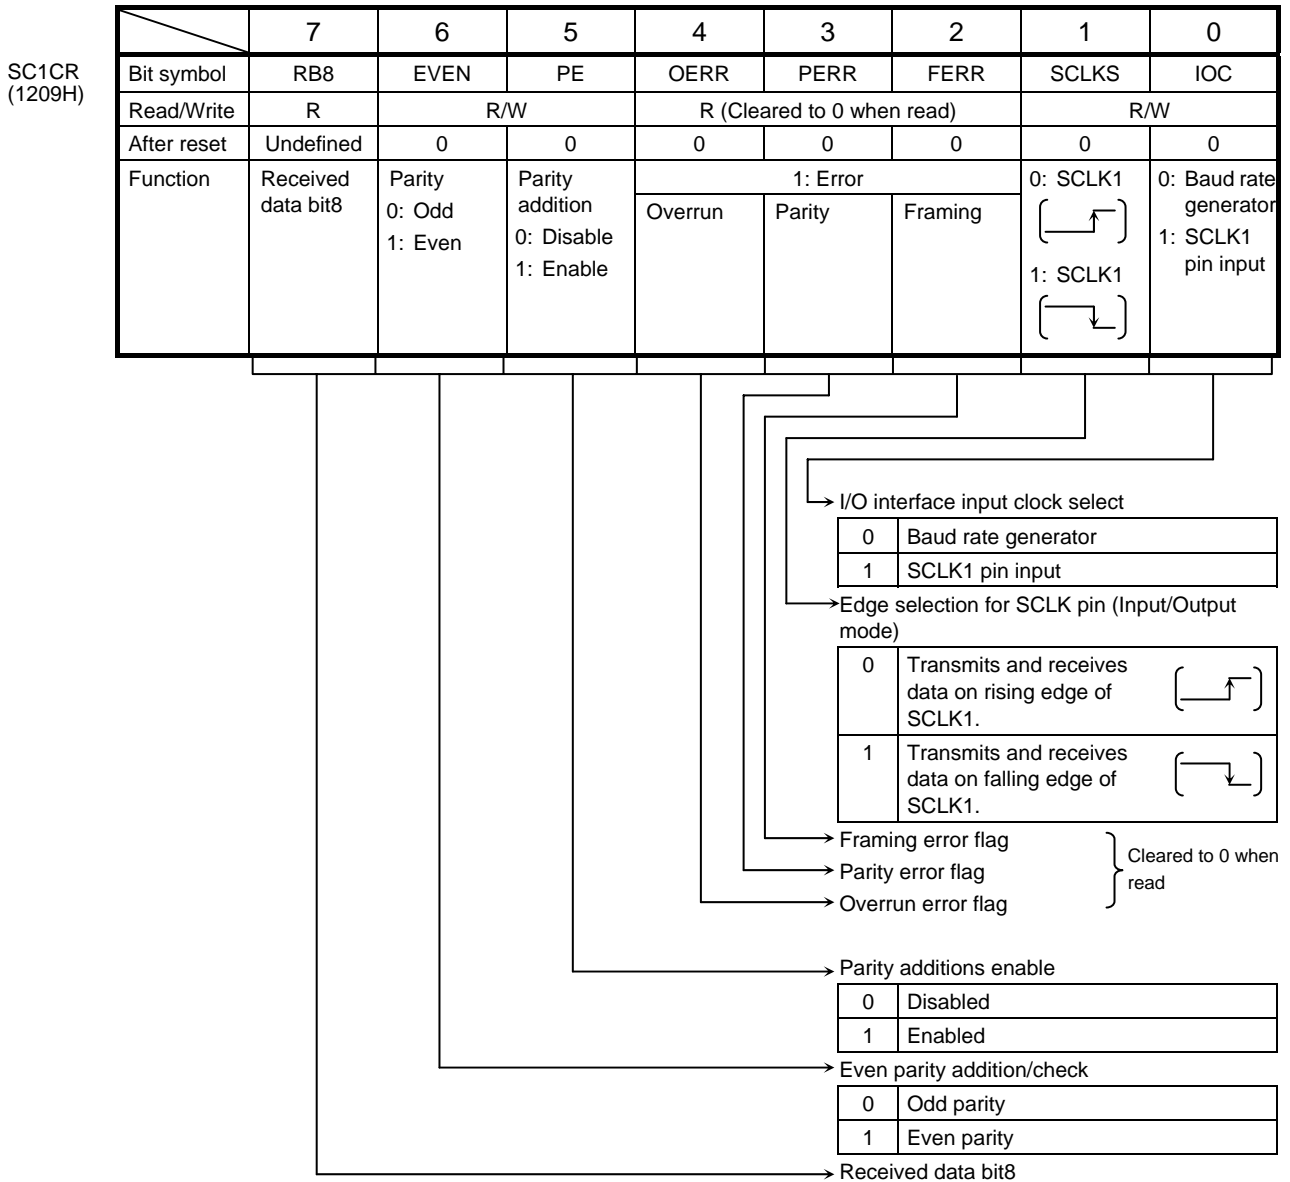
SC1CR (1209H)

| | 7 | 6 | 5 | 4 | 3 | 2 | 1 | 0 |
|---|---|---|---|---|---|---|---|---|
| Bit symbol | RB8 | EVEN | PE | OERR | PERR | FERR | SCLKS | IOC |
| Read/Write | R | R/W | | R (Cleared to 0 when read) | | | R/W | |
| After reset | Undefined | 0 | 0 | 0 | 0 | 0 | 0 | 0 |
| Function | Received data bit8 | Parity 0: Odd 1: Even | Parity addition 0: Disable 1: Enable | 1: Error Overrun | Parity | Framing | 0: SCLK1 1: SCLK1 | 0: Baud rate generator 1: SCLK1 pin input |

I/O interface input clock select

| 0 | Baud rate generator |
|---|---|
| 1 | SCLK1 pin input |

Edge selection for SCLK pin (Input/Output mode)

| 0 | Transmits and receives data on rising edge of SCLK1. |
|---|---|
| 1 | Transmits and receives data on falling edge of SCLK1. |

Framing error flag
Parity error flag
Overrun error flag
Cleared to 0 when read

Parity additions enable

| 0 | Disabled |
|---|---|
| 1 | Enabled |

Even parity addition/check

| 0 | Odd parity |
|---|---|
| 1 | Even parity |

Received data bit8